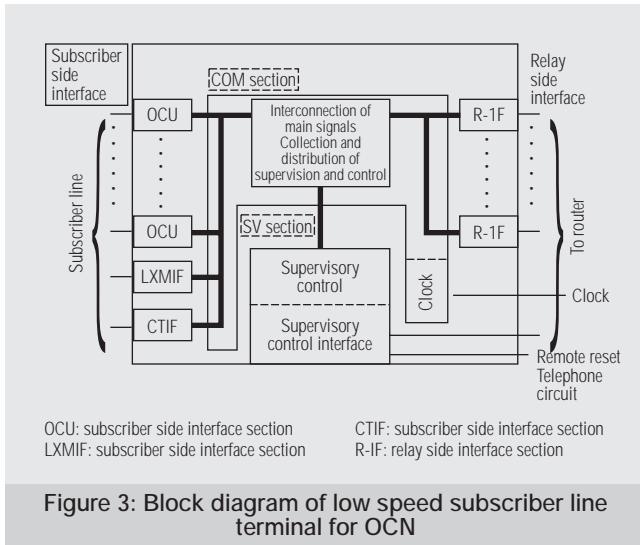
Subscriber side interface

COM section

Relay side interface

OCU

Interconnection of main signals Collection and distribution of supervision and control

R-1F

Subscriber line

OCU

SV section

R-1F

To router

LXMIF

Supervisory control

Clock

Clock

CTIF

Supervisory control interface

Remote reset

Telephone circuit

OCU: subscriber side interface section

LXMIF: subscriber side interface section

CTIF: subscriber side interface section

R-IF: relay side interface section

Figure 3: Block diagram of low speed subscriber line terminal for OCN